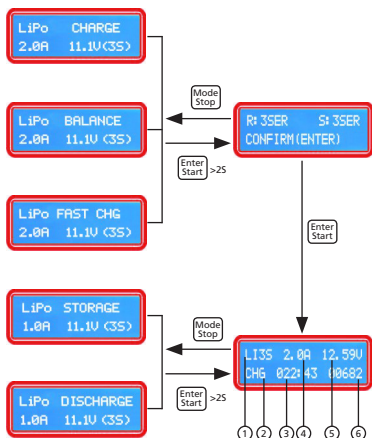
LiPo CHARGE
2.0A 11.1V (3S)

LiPo BALANCE
2.0A 11.1V (3S)

LiPo FAST CHG
2.0A 11.1V (3S)

Mode
Stop

R: 3SER S: 3SER
CONFIRM(ENTER)

Enter
Start
>2S

Enter
Start

LiPo STORAGE
1.0A 11.1V (3S)

LiPo DISCHARGE
1.0A 11.1V (3S)

Mode
Stop

Enter
Start
>2S

LI3S 2.0A 12.59V
CHG 022:43 00682

1 2 3 4 5 6